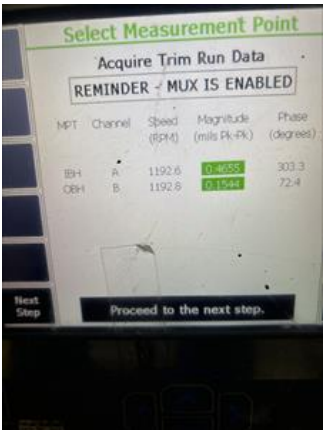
Select Measurement Point

Acquire Trim Run Data

REMINDER - MUX IS ENABLED

| MPT | Channel | Speed (RPM) | Magnitude (mils Pk-Pk) | Phase (degrees) |
|---|---|---|---|---|
| IBH | A | 1192.6 | 0.4655 | 303.3 |
| OBH | B | 1192.6 | 0.1544 | 72.4 |

Next Step

Proceed to the next step.